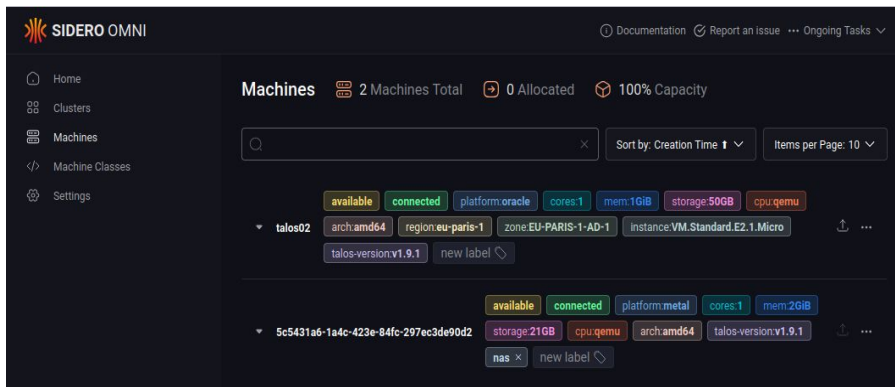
SIDERO OMNI

Documentation Report an issue ··· Ongoing Tasks

Home
Clusters
Machines
Machine Classes
Settings

Machines 2 Machines Total 0 Allocated 100% Capacity

Sort by: Creation Time ⬆
Items per Page: 10

talos02
available connected platform:oracle cores:1 mem:1GiB storage:50GB cpu:qemu arch:amd64 region:eu-paris-1 zone:EU-PARIS-1-AD-1 instance:VM.Standard.E2.1.Micro talos-version:v1.9.1 new label

5c5431a6-1a4c-423e-84fc-297ec3de90d2
available connected platform:metal cores:1 mem:2GiB storage:21GB cpu:qemu arch:amd64 talos-version:v1.9.1 nas × new label